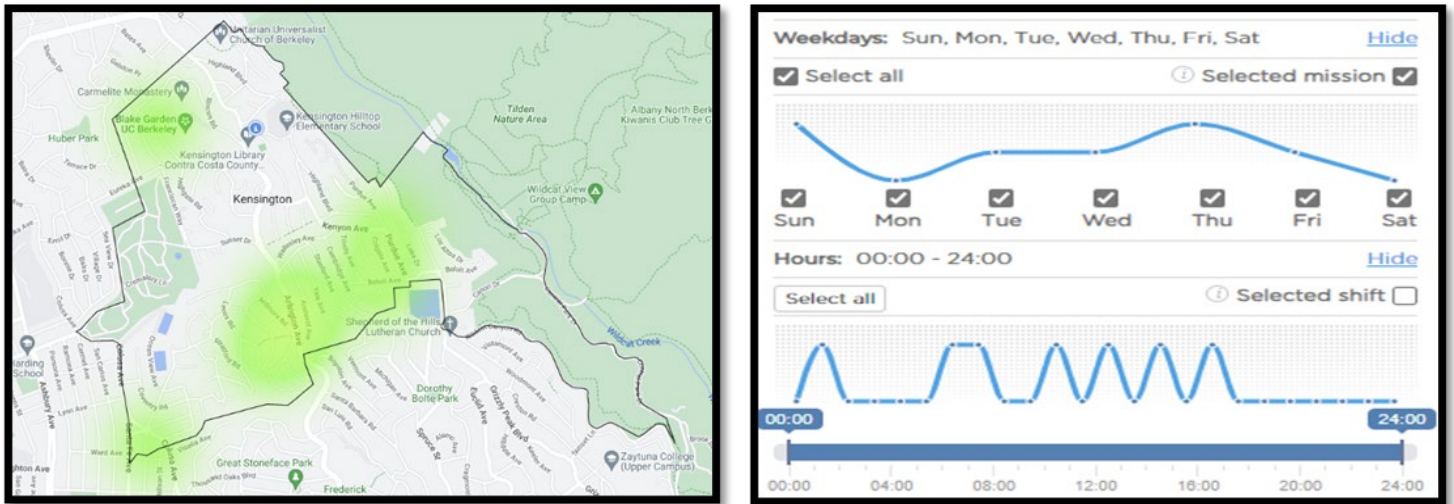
Unitarian Universalist Church of Berkeley

Carmelite Monastery

Blake Garden UC Berkeley

Huber Park

Kensington Hilltop Elementary School

Kensington Library Contra Costa County...

Tilden Nature Area

Albany North Berkeley Kiwanis Club Tree Grove

Kensington

Wildcat View Group Camp

Kenyon Ave

Shepherd of the Hills Lutheran Church

Wildcat Creek

Dorothy Bolte Park

Arlington Ave

Ashbury Ave

Colusa Ave

Ward Ave

Spruce St

Grizzly Peak Blvd

Great Stoneface Park

Frederick

Zaytuna College (Upper Campus)

Weekdays: Sun, Mon, Tue, Wed, Thu, Fri, Sat Hide

Select all

Selected mission

Sun Mon Tue Wed Thu Fri Sat

Hours: 00:00 - 24:00 Hide

Select all

Selected shift

00:00

24:00

00:00 04:00 08:00 12:00 16:00 20:00 24:00